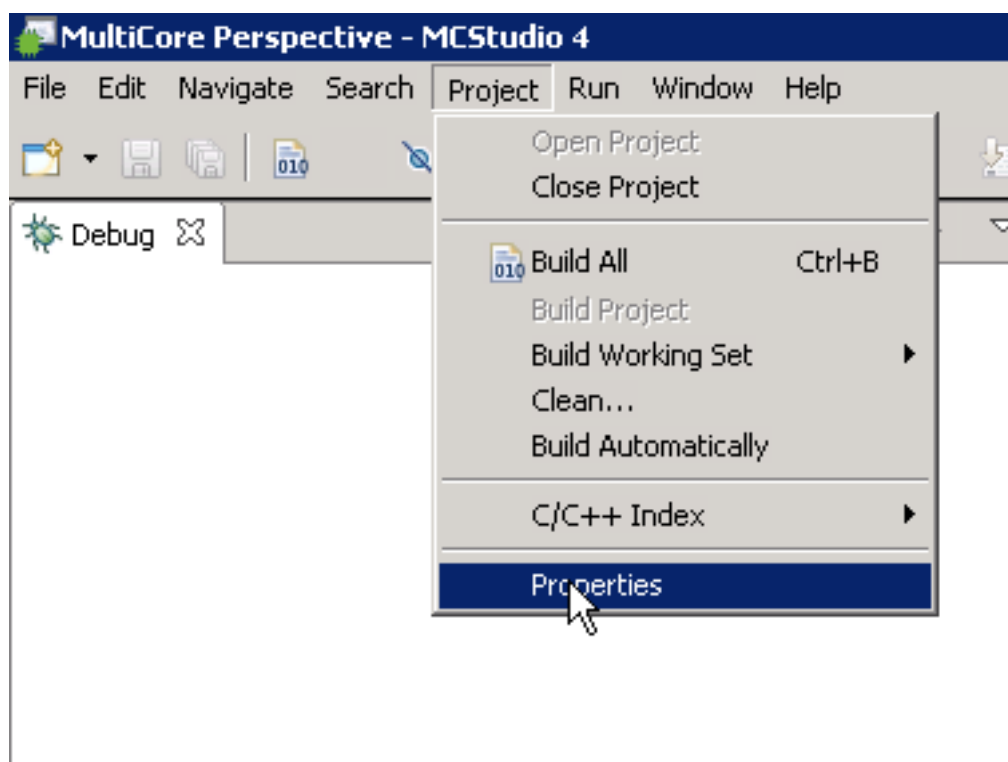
MultiCore Perspective - MCStudio 4

File Edit Navigate Search Project Run Window Help

010

Debug

Open Project
Close Project

010 Build All Ctrl+B
Build Project
Build Working Set
Clean...
Build Automatically

C/C++ Index

Properties